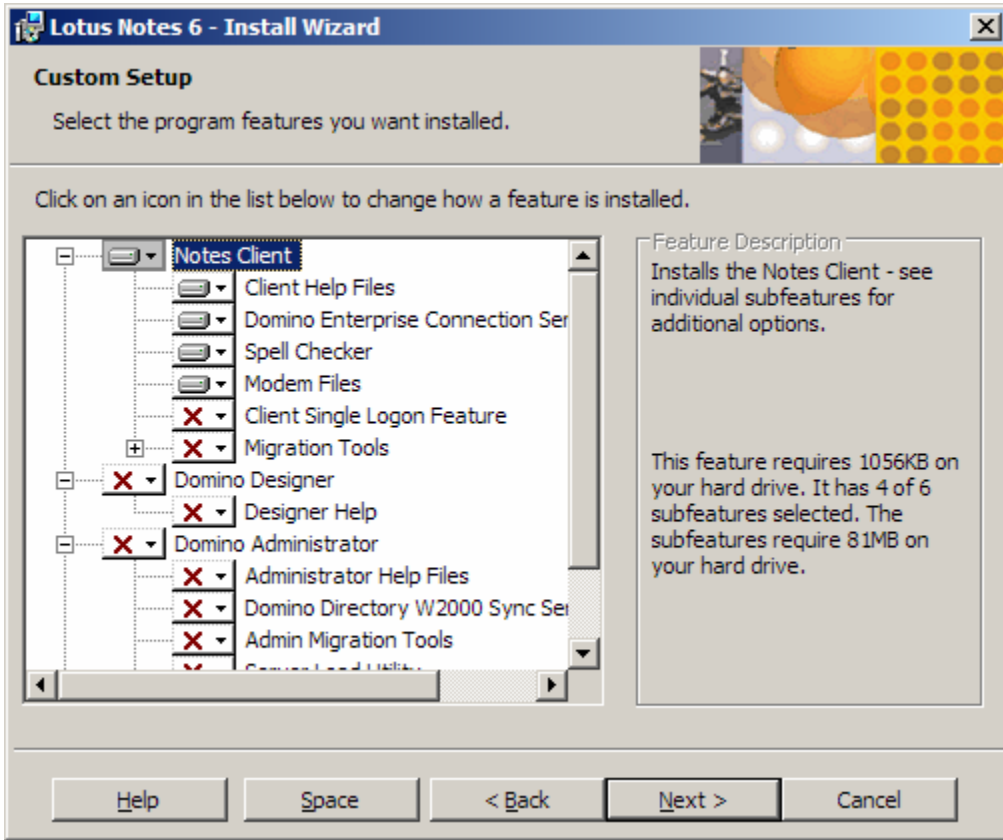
Lotus Notes 6 - Install Wizard

Custom Setup

Select the program features you want installed.

Click on an icon in the list below to change how a feature is installed.

Notes Client
Client Help Files
Domino Enterprise Connection Ser
Spell Checker
Modem Files
Client Single Logon Feature
Migration Tools
Domino Designer
Designer Help
Domino Administrator
Administrator Help Files
Domino Directory W2000 Sync Ser
Admin Migration Tools
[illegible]

Feature Description

Installs the Notes Client - see individual subfeatures for additional options.

This feature requires 1056KB on your hard drive. It has 4 of 6 subfeatures selected. The subfeatures require 81MB on your hard drive.

Help | Space | < Back | Next > | Cancel